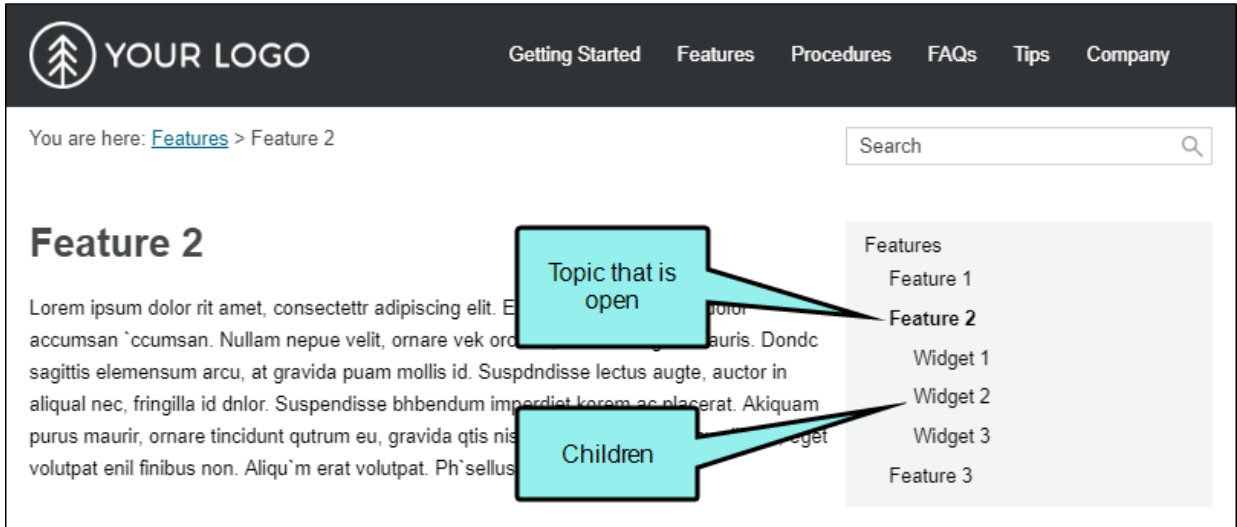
YOUR LOGO

Getting Started Features Procedures FAQs Tips Company

You are here: Features > Feature 2

Search

Feature 2

Lorem ipsum dolor rit amet, consectettr adipiscing elit. E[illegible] dolor accumsan `ccumsan. Nullam nepue velit, ornare vek ord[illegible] auris. Dondc sagittis elemensum arcu, at gravida puam mollis id. Suspdndisse lectus augte, auctor in aliqual nec, fringilla id dnlor. Suspendisse bhbendum imp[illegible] placerat. Akiquam purus maurir, ornare tincidunt qutrum eu, gravida qtis nis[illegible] eget volutpat enil finibus non. Aliqu`m erat volutpat. Ph`sellus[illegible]

Topic that is open

Children

Features
Feature 1
Feature 2
Widget 1
Widget 2
Widget 3
Feature 3